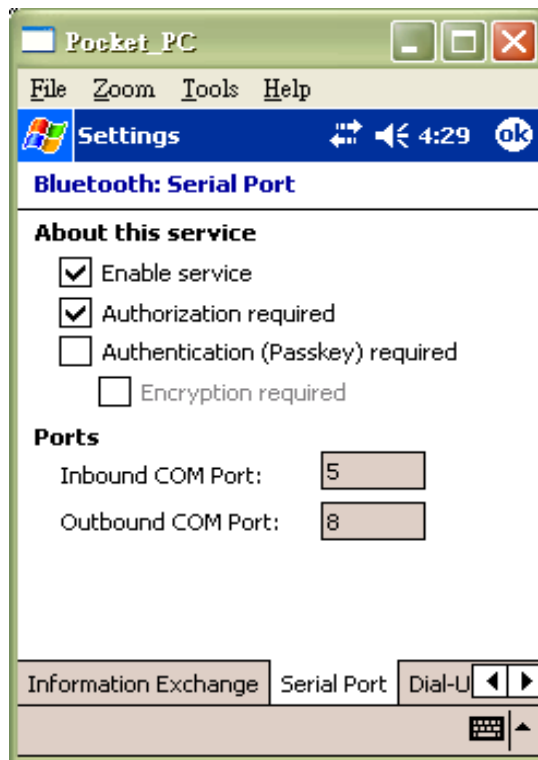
Pocket_PC

File Zoom Tools Help

Settings 4:29 ok

Bluetooth: Serial Port

About this service

Enable service

Authorization required

Authentication (Passkey) required

Encryption required

Ports

Inbound COM Port: 5

Outbound COM Port: 8

Information Exchange | Serial Port | Dial-U